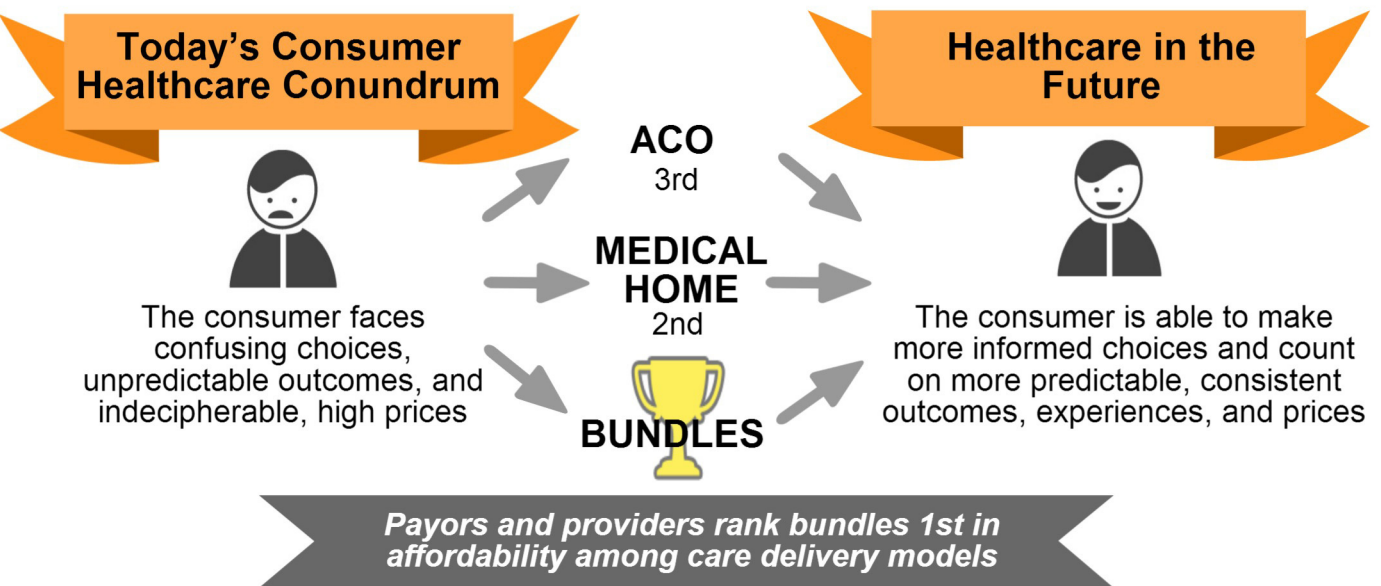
Today's Consumer Healthcare Conundrum

The consumer faces confusing choices, unpredictable outcomes, and indecipherable, high prices

ACO
3rd

MEDICAL HOME
2nd

BUNDLES

Healthcare in the Future

The consumer is able to make more informed choices and count on more predictable, consistent outcomes, experiences, and prices

Payors and providers rank bundles 1st in affordability among care delivery models